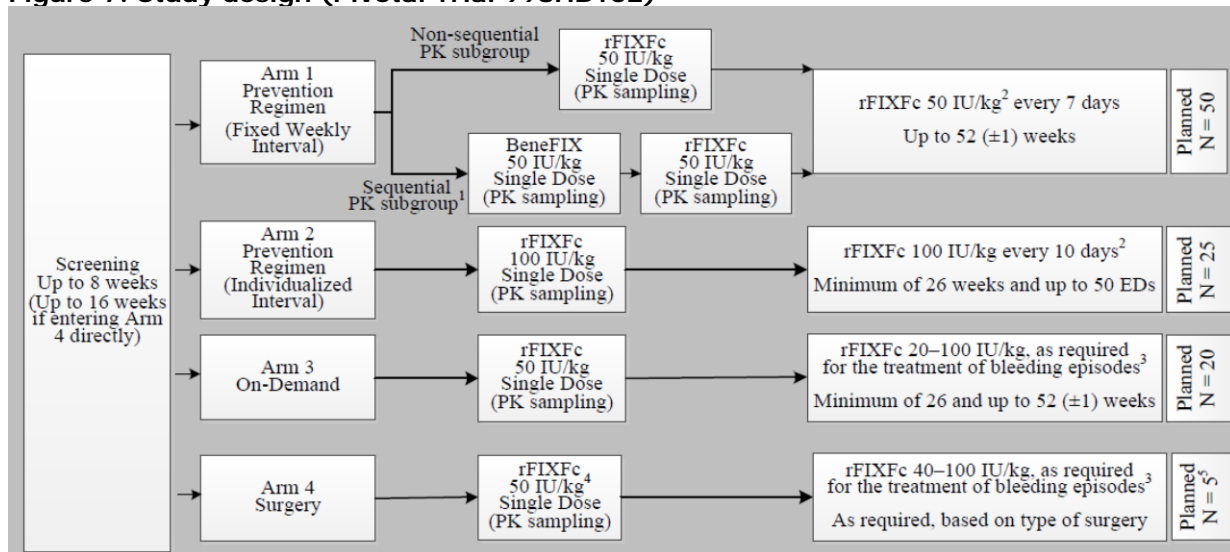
Figure 7: Study design (Pivotal Trial 998HB102)

Screening
Up to 8 weeks
(Up to 16 weeks if entering Arm 4 directly)

Arm 1
Prevention Regimen
(Fixed Weekly Interval)

Non-sequential PK subgroup

rFIXFc
50 IU/kg
Single Dose
(PK sampling)

Sequential PK subgroup$^1$

BeneFIX
50 IU/kg
Single Dose
(PK sampling)

rFIXFc
50 IU/kg
Single Dose
(PK sampling)

rFIXFc 50 IU/kg$^2$ every 7 days
Up to 52 (±1) weeks

Planned N = 50

Arm 2
Prevention Regimen
(Individualized Interval)

rFIXFc
100 IU/kg
Single Dose
(PK sampling)

rFIXFc 100 IU/kg every 10 days$^2$
Minimum of 26 weeks and up to 50 EDs

Planned N = 25

Arm 3
On-Demand

rFIXFc
50 IU/kg
Single Dose
(PK sampling)

rFIXFc 20–100 IU/kg, as required for the treatment of bleeding episodes$^3$
Minimum of 26 and up to 52 (±1) weeks

Planned N = 20

Arm 4
Surgery

rFIXFc
50 IU/kg$^4$
Single Dose
(PK sampling)

rFIXFc 40–100 IU/kg, as required for the treatment of bleeding episodes$^3$
As required, based on type of surgery

Planned N = 5$^5$